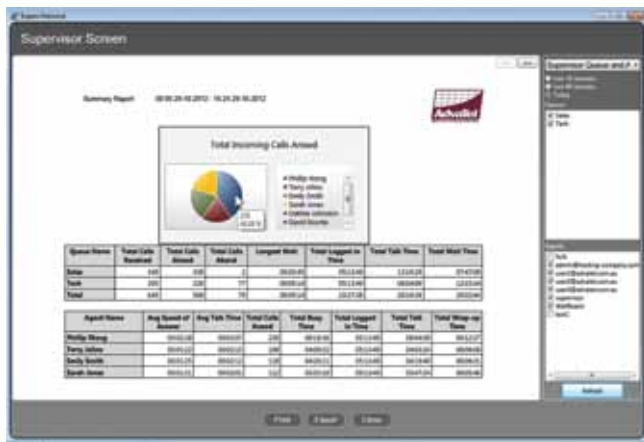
Supervisor Screen

Summary Report

Total Incoming Calls Answd

Philip Wong
Terry Julian
Emily Smith
Sarah Jones

| Queue Name | Total Calls Received | Total Calls Answd | Total Calls Abandon | Longest Wait | Total Logged In Time | Total Talk Time | Total Wait Time |
|---|---|---|---|---|---|---|---|
| Sales | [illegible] | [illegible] | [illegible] | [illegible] | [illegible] | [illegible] | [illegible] |
| Tech | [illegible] | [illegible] | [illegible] | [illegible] | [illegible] | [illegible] | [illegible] |
| Total | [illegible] | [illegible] | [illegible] | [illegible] | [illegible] | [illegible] | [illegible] |

| Agent Name | Avg Speed of Answer | Avg Talk Time | Total Calls Answd | Total Busy Time | Total Logged In Time | Total Talk Time | Total Wrap-up Time |
|---|---|---|---|---|---|---|---|
| Philip Wong | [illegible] | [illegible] | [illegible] | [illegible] | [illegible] | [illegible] | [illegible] |
| Terry Julian | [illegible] | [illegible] | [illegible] | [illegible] | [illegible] | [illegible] | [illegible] |
| Emily Smith | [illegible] | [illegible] | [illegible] | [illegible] | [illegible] | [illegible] | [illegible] |
| Sarah Jones | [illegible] | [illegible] | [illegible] | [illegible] | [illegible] | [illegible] | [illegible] |

Supervisor Queues and A
Today
Queues
Sales
Tech
Agents
Tech
supervisor
Refresh

Print
Export
Close